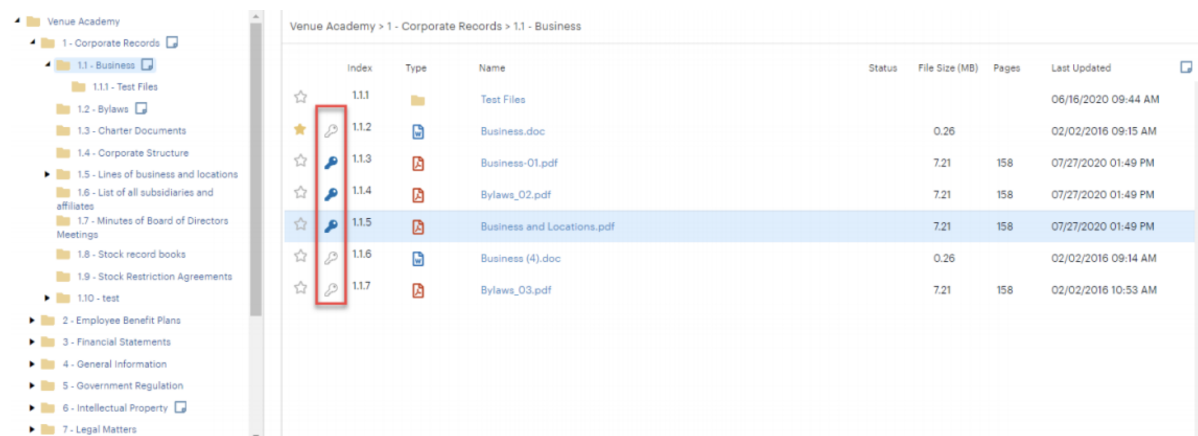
Venue Academy
1 - Corporate Records
1.1 - Business
1.1.1 - Test Files
1.2 - Bylaws
1.3 - Charter Documents
1.4 - Corporate Structure
1.5 - Lines of business and locations
1.6 - List of all subsidiaries and affiliates
1.7 - Minutes of Board of Directors Meetings
1.8 - Stock record books
1.9 - Stock Restriction Agreements
1.10 - test
2 - Employee Benefit Plans
3 - Financial Statements
4 - General Information
5 - Government Regulation
6 - Intellectual Property
7 - Legal Matters

Venue Academy > 1 - Corporate Records > 1.1 - Business

| Index | Type | Name | Status | File Size (MB) | Pages | Last Updated |
|---|---|---|---|---|---|---|
| 1.1.1 | | Test Files | | | | 06/16/2020 09:44 AM |
| 1.1.2 | | Business.doc | | 0.26 | | 02/02/2016 09:15 AM |
| 1.1.3 | | Business-01.pdf | | 7.21 | 158 | 07/27/2020 01:49 PM |
| 1.1.4 | | Bylaws_02.pdf | | 7.21 | 158 | 07/27/2020 01:49 PM |
| 1.1.5 | | Business and Locations.pdf | | 7.21 | 158 | 07/27/2020 01:49 PM |
| 1.1.6 | | Business (4).doc | | 0.26 | | 02/02/2016 09:14 AM |
| 1.1.7 | | Bylaws_03.pdf | | 7.21 | 158 | 02/02/2016 10:53 AM |